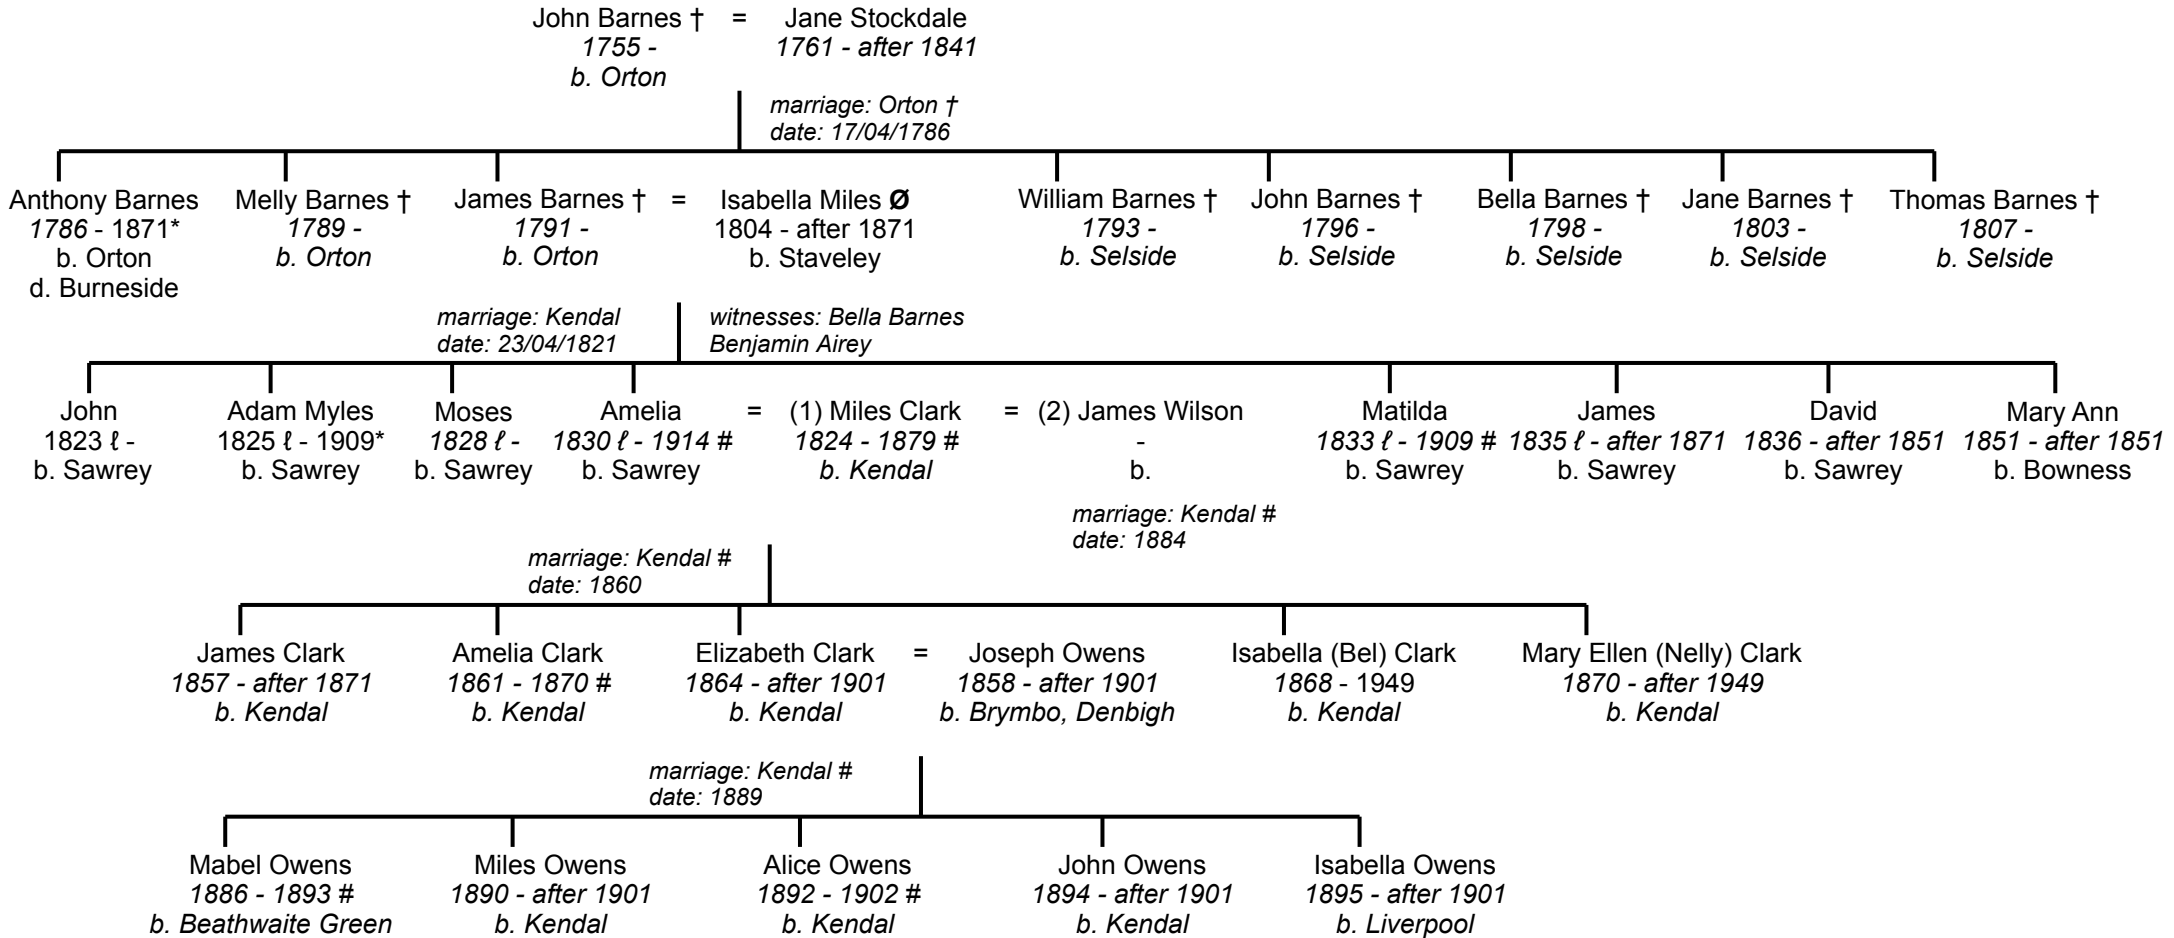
John Barnes † = Jane Stockdale
1755 - 1761 - after 1841
b. Orton

marriage: Orton †
date: 17/04/1786

Anthony Barnes
1786 - 1871*
b. Orton
d. Burneside

Melly Barnes †
1789 -
b. Orton

James Barnes † = Isabella Miles Ø
1791 - 1804 - after 1871
b. Orton b. Staveley

William Barnes †
1793 -
b. Selside

John Barnes †
1796 -
b. Selside

Bella Barnes †
1798 -
b. Selside

Jane Barnes †
1803 -
b. Selside

Thomas Barnes †
1807 -
b. Selside

marriage: Kendal
date: 23/04/1821

witnesses: Bella Barnes
Benjamin Airey

John
1823 ℓ -
b. Sawrey

Adam Myles
1825 ℓ - 1909*
b. Sawrey

Moses
1828 ℓ -
b. Sawrey

Amelia = (1) Miles Clark = (2) James Wilson
1830 ℓ - 1914 # 1824 - 1879 # -
b. Sawrey b. Kendal b.

Matilda
1833 ℓ - 1909 #
b. Sawrey

James
1835 ℓ - after 1871
b. Sawrey

David
1836 - after 1851
b. Sawrey

Mary Ann
1851 - after 1851
b. Bowness

marriage: Kendal #
date: 1884

marriage: Kendal #
date: 1860

James Clark
1857 - after 1871
b. Kendal

Amelia Clark
1861 - 1870 #
b. Kendal

Elizabeth Clark = Joseph Owens
1864 - after 1901 1858 - after 1901
b. Kendal b. Brymbo, Denbigh

Isabella (Bel) Clark
1868 - 1949
b. Kendal

Mary Ellen (Nelly) Clark
1870 - after 1949
b. Kendal

marriage: Kendal #
date: 1889

Mabel Owens
1886 - 1893 #
b. Beathwaite Green

Miles Owens
1890 - after 1901
b. Kendal

Alice Owens
1892 - 1902 #
b. Kendal

John Owens
1894 - after 1901
b. Kendal

Isabella Owens
1895 - after 1901
b. Liverpool